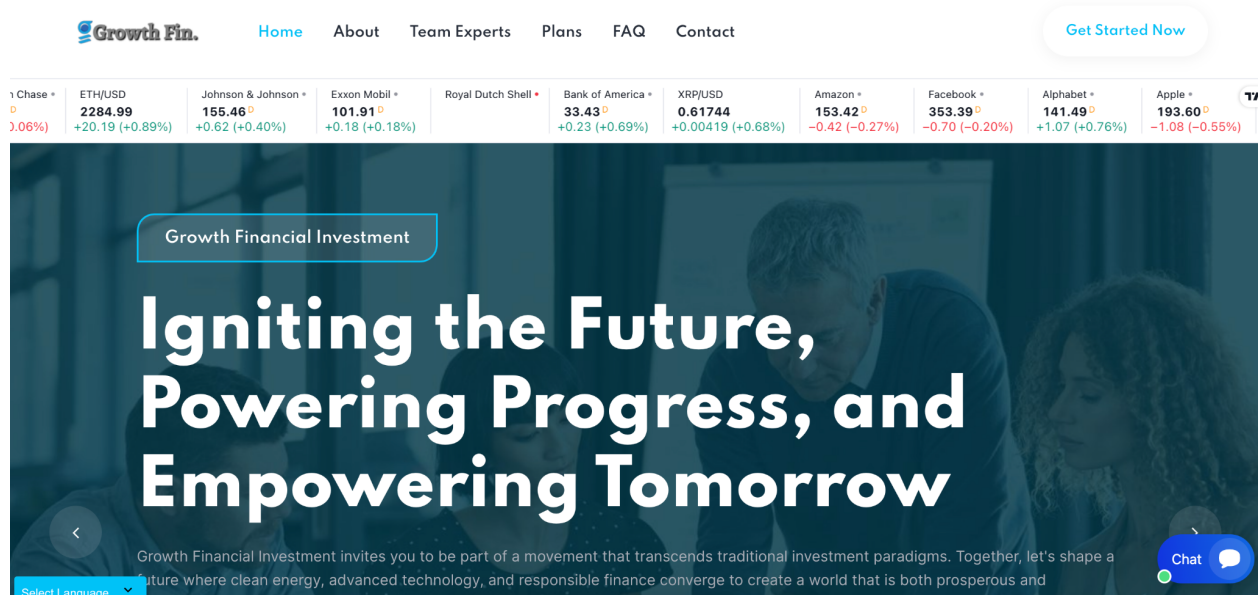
Growth Fin.

Home About Team Experts Plans FAQ Contact

Get Started Now

Chase
D
0.06%)

ETH/USD
2284.99
+20.19 (+0.89%)

Johnson & Johnson
155.46 D
+0.62 (+0.40%)

Exxon Mobil
101.91 D
+0.18 (+0.18%)

Royal Dutch Shell

Bank of America
33.43 D
+0.23 (+0.69%)

XRP/USD
0.61744
+0.00419 (+0.68%)

Amazon
153.42 D
−0.42 (−0.27%)

Facebook
353.39 D
−0.70 (−0.20%)

Alphabet
141.49 D
+1.07 (+0.76%)

Apple
193.60 D
−1.08 (−0.55%)

Growth Financial Investment

Igniting the Future, Powering Progress, and Empowering Tomorrow

Growth Financial Investment invites you to be part of a movement that transcends traditional investment paradigms. Together, let's shape a future where clean energy, advanced technology, and responsible finance converge to create a world that is both prosperous and

Chat

Select Language